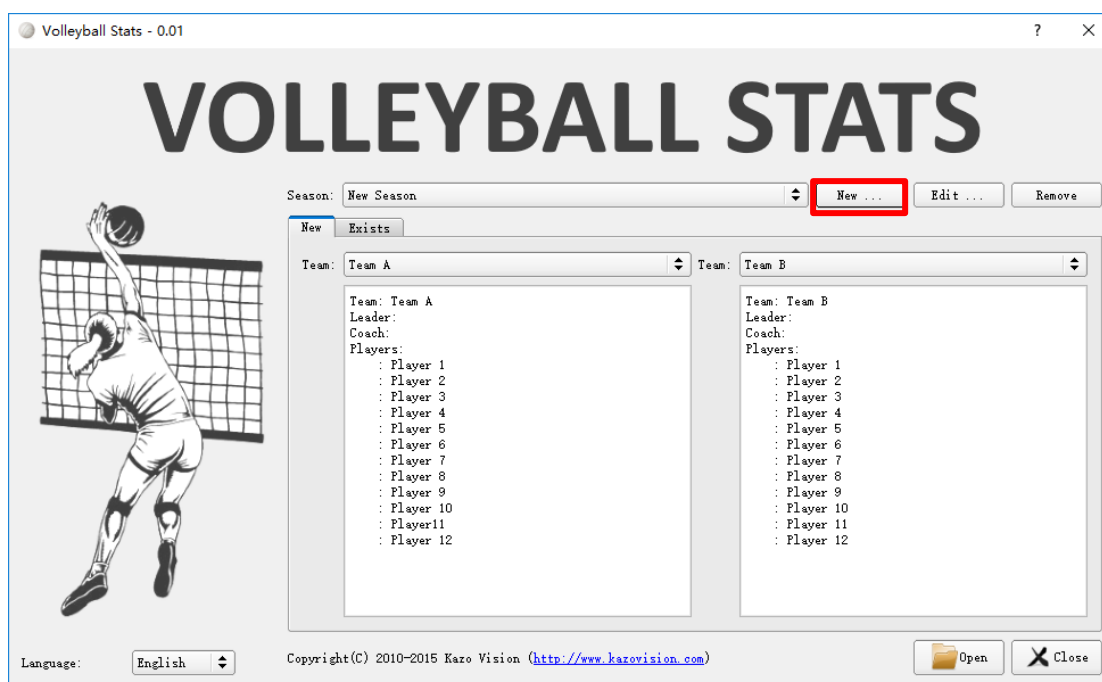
Volleyball Stats - 0.01

?

VOLLEYBALL STATS

Season: New Season

New ...

Edit ...

Remove

New

Exists

Team: Team A

Team: Team B

Team: Team A
Leader:
Coach:
Players:
: Player 1
: Player 2
: Player 3
: Player 4
: Player 5
: Player 6
: Player 7
: Player 8
: Player 9
: Player 10
: Player11
: Player 12

Team: Team B
Leader:
Coach:
Players:
: Player 1
: Player 2
: Player 3
: Player 4
: Player 5
: Player 6
: Player 7
: Player 8
: Player 9
: Player 10
: Player 11
: Player 12

Language: English

Copyright(C) 2010-2015 Kazo Vision (http://www.kazovision.com)

Open

Close